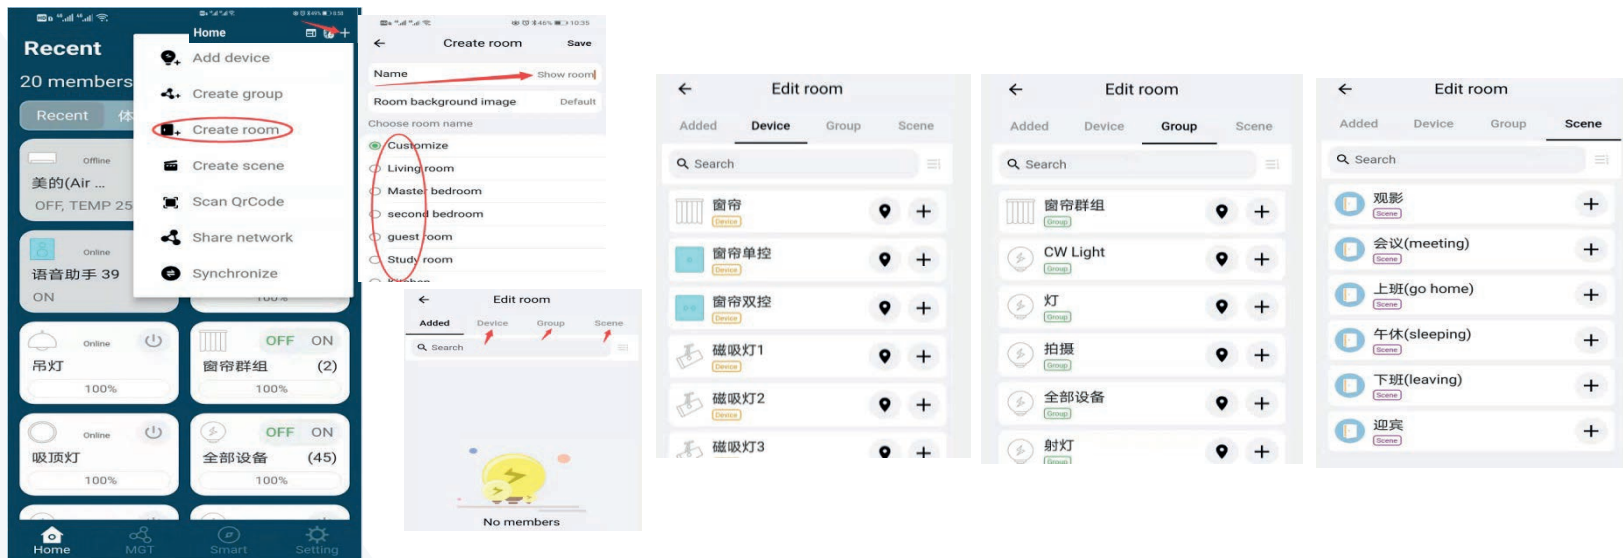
Recent
20 members
Recent
Offline
美的(Air ...
OFF, TEMP 25
Online
语音助手 39
ON
Online
吊灯
100%
OFF ON
窗帘群组 (2)
100%
Online
吸顶灯
100%
OFF ON
全部设备 (45)
100%
Home
MGT
Smart
Setting

Home
Add device
Create group
Create room
Create scene
Scan QrCode
Share network
Synchronize

Create room
Save
Name
Show room
Room background image
Default
Choose room name
Customize
Living room
Master bedroom
second bedroom
guest room
Study room

Edit room
Added
Device
Group
Scene
Search
No members

Edit room
Added
Device
Group
Scene
Search
窗帘
Device
窗帘单控
Device
窗帘双控
Device
磁吸灯1
Device
磁吸灯2
Device
磁吸灯3

Edit room
Added
Device
Group
Scene
Search
窗帘群组
Group
CW Light
Group
灯
Group
拍摄
Group
全部设备
Group
射灯

Edit room
Added
Device
Group
Scene
Search
观影
Scene
会议(meeting)
Scene
上班(go home)
Scene
午休(sleeping)
Scene
下班(leaving)
Scene
迎宾
Scene